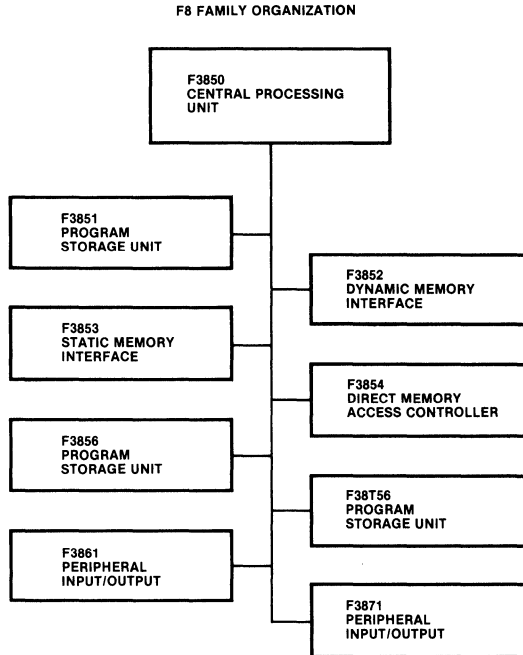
F8 FAMILY ORGANIZATION

F3850
CENTRAL PROCESSING UNIT

F3851
PROGRAM STORAGE UNIT

F3852
DYNAMIC MEMORY INTERFACE

F3853
STATIC MEMORY INTERFACE

F3854
DIRECT MEMORY ACCESS CONTROLLER

F3856
PROGRAM STORAGE UNIT

F38T56
PROGRAM STORAGE UNIT

F3861
PERIPHERAL INPUT/OUTPUT

F3871
PERIPHERAL INPUT/OUTPUT